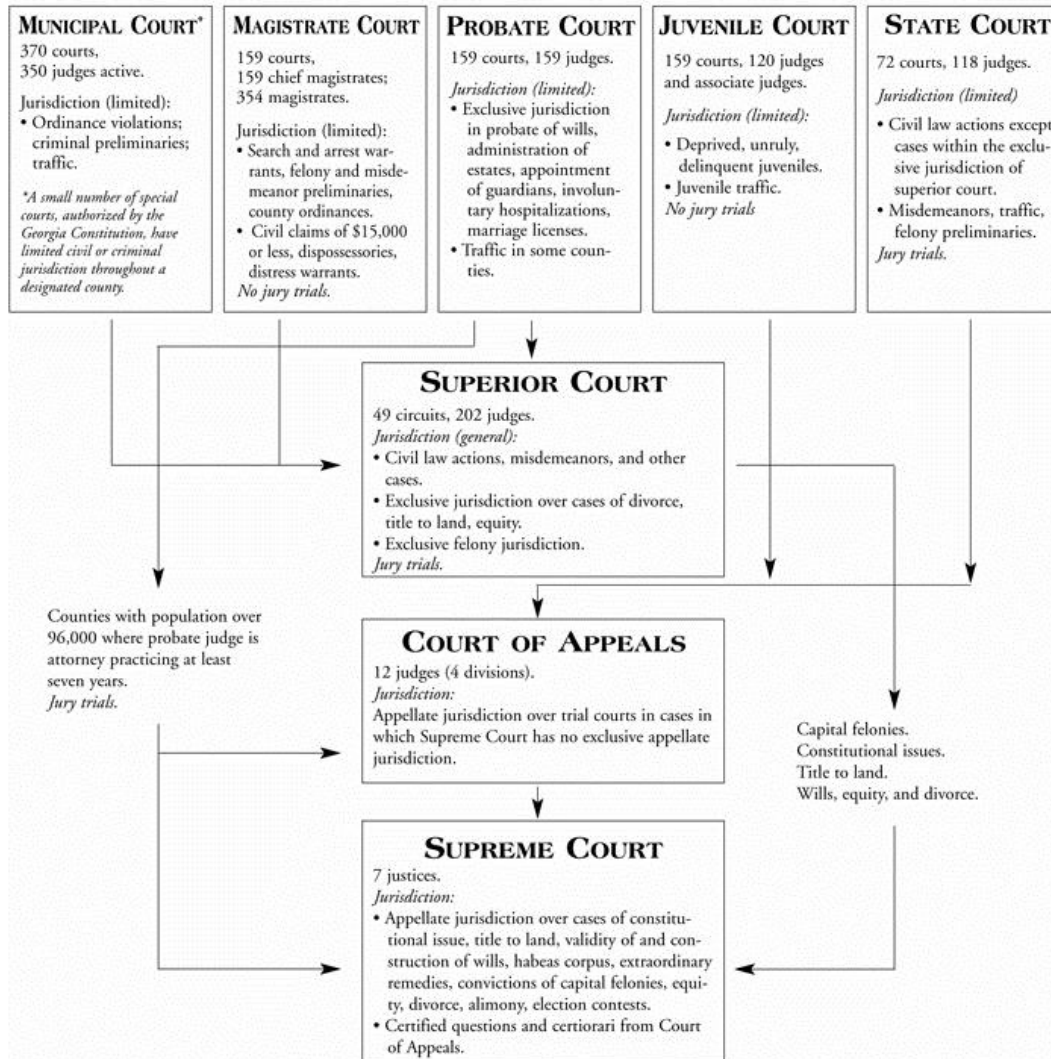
MUNICIPAL COURT*
370 courts,
350 judges active.

Jurisdiction (limited):
• Ordinance violations; criminal preliminaries; traffic.

*A small number of special courts, authorized by the Georgia Constitution, have limited civil or criminal jurisdiction throughout a designated county.

MAGISTRATE COURT
159 courts,
159 chief magistrates;
354 magistrates.

Jurisdiction (limited):
• Search and arrest warrants, felony and misdemeanor preliminaries, county ordinances.
• Civil claims of $15,000 or less, dispossessories, distress warrants.
No jury trials.

PROBATE COURT
159 courts, 159 judges.

Jurisdiction (limited):
• Exclusive jurisdiction in probate of wills, administration of estates, appointment of guardians, involuntary hospitalizations, marriage licenses.
• Traffic in some counties.

JUVENILE COURT
159 courts, 120 judges and associate judges.

Jurisdiction (limited):
• Deprived, unruly, delinquent juveniles.
• Juvenile traffic.
No jury trials

STATE COURT
72 courts, 118 judges.

Jurisdiction (limited)
• Civil law actions except cases within the exclusive jurisdiction of superior court.
• Misdemeanors, traffic, felony preliminaries.
Jury trials.

SUPERIOR COURT
49 circuits, 202 judges.
Jurisdiction (general):
• Civil law actions, misdemeanors, and other cases.
• Exclusive jurisdiction over cases of divorce, title to land, equity.
• Exclusive felony jurisdiction.
Jury trials.

Counties with population over 96,000 where probate judge is attorney practicing at least seven years.
Jury trials.

COURT OF APPEALS
12 judges (4 divisions).
Jurisdiction:
Appellate jurisdiction over trial courts in cases in which Supreme Court has no exclusive appellate jurisdiction.

Capital felonies.
Constitutional issues.
Title to land.
Wills, equity, and divorce.

SUPREME COURT
7 justices.
Jurisdiction:
• Appellate jurisdiction over cases of constitutional issue, title to land, validity of and construction of wills, habeas corpus, extraordinary remedies, convictions of capital felonies, equity, divorce, alimony, election contests.
• Certified questions and certiorari from Court of Appeals.